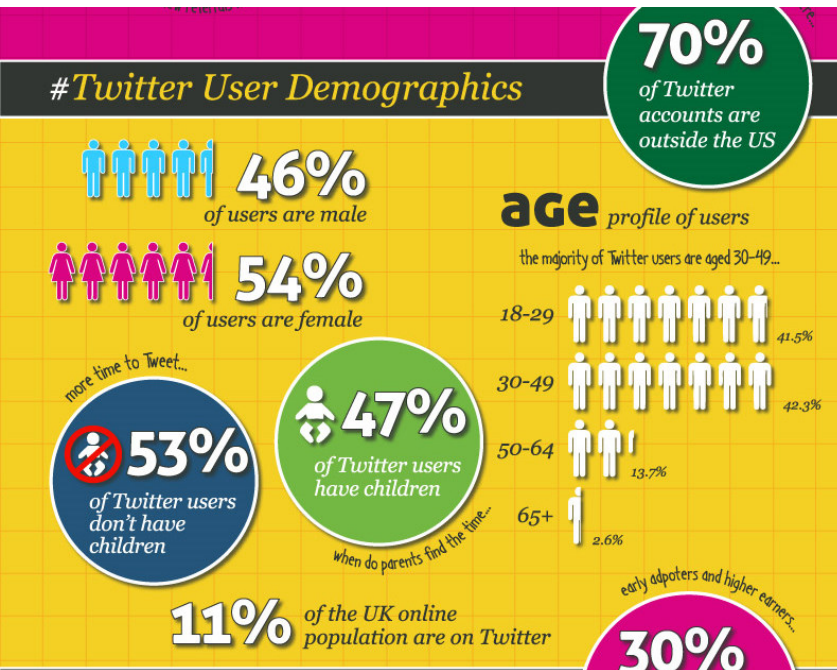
#Twitter User Demographics

70%
of Twitter accounts are outside the US

46%
of users are male

54%
of users are female

age profile of users

the majority of Twitter users are aged 30-49...

18-29 41.5%
30-49 42.3%
50-64 13.7%
65+ 2.6%

more time to Tweet...

53%
of Twitter users don't have children

47%
of Twitter users have children

when do parents find the time...

11% of the UK online population are on Twitter

early adpoters and higher earners...

30%